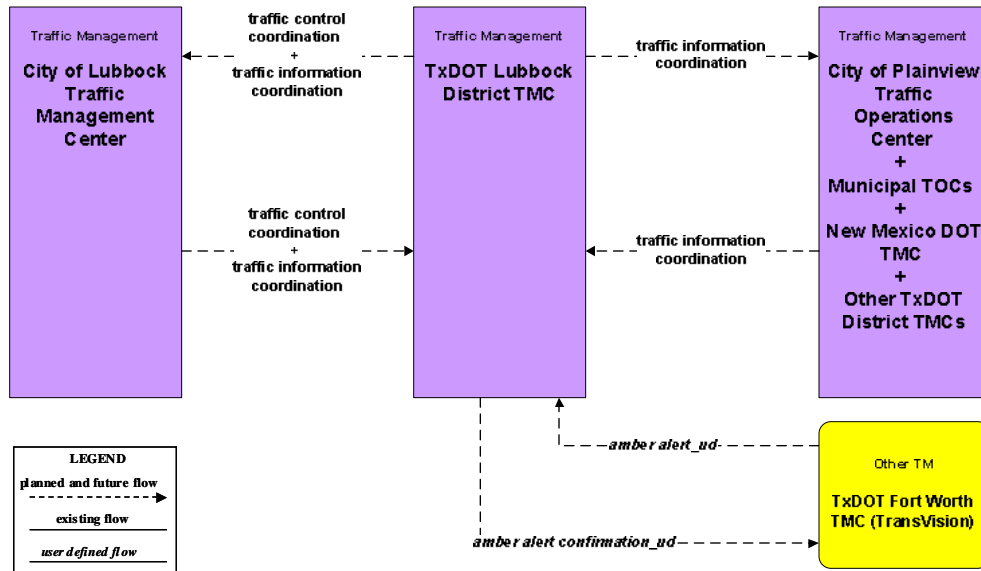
Traffic Management

City of Lubbock Traffic Management Center

traffic control coordination + traffic information coordination

Traffic Management

TxDOT Lubbock District TMC

traffic information coordination

Traffic Management

City of Plainview Traffic Operations Center + Municipal TOCs + New Mexico DOT TMC + Other TxDOT District TMCs

traffic control coordination + traffic information coordination

traffic information coordination

amber alert_ud

Other TM

TxDOT Fort Worth TMC (TransVision)

amber alert confirmation_ud

LEGEND

planned and future flow

existing flow

user defined flow